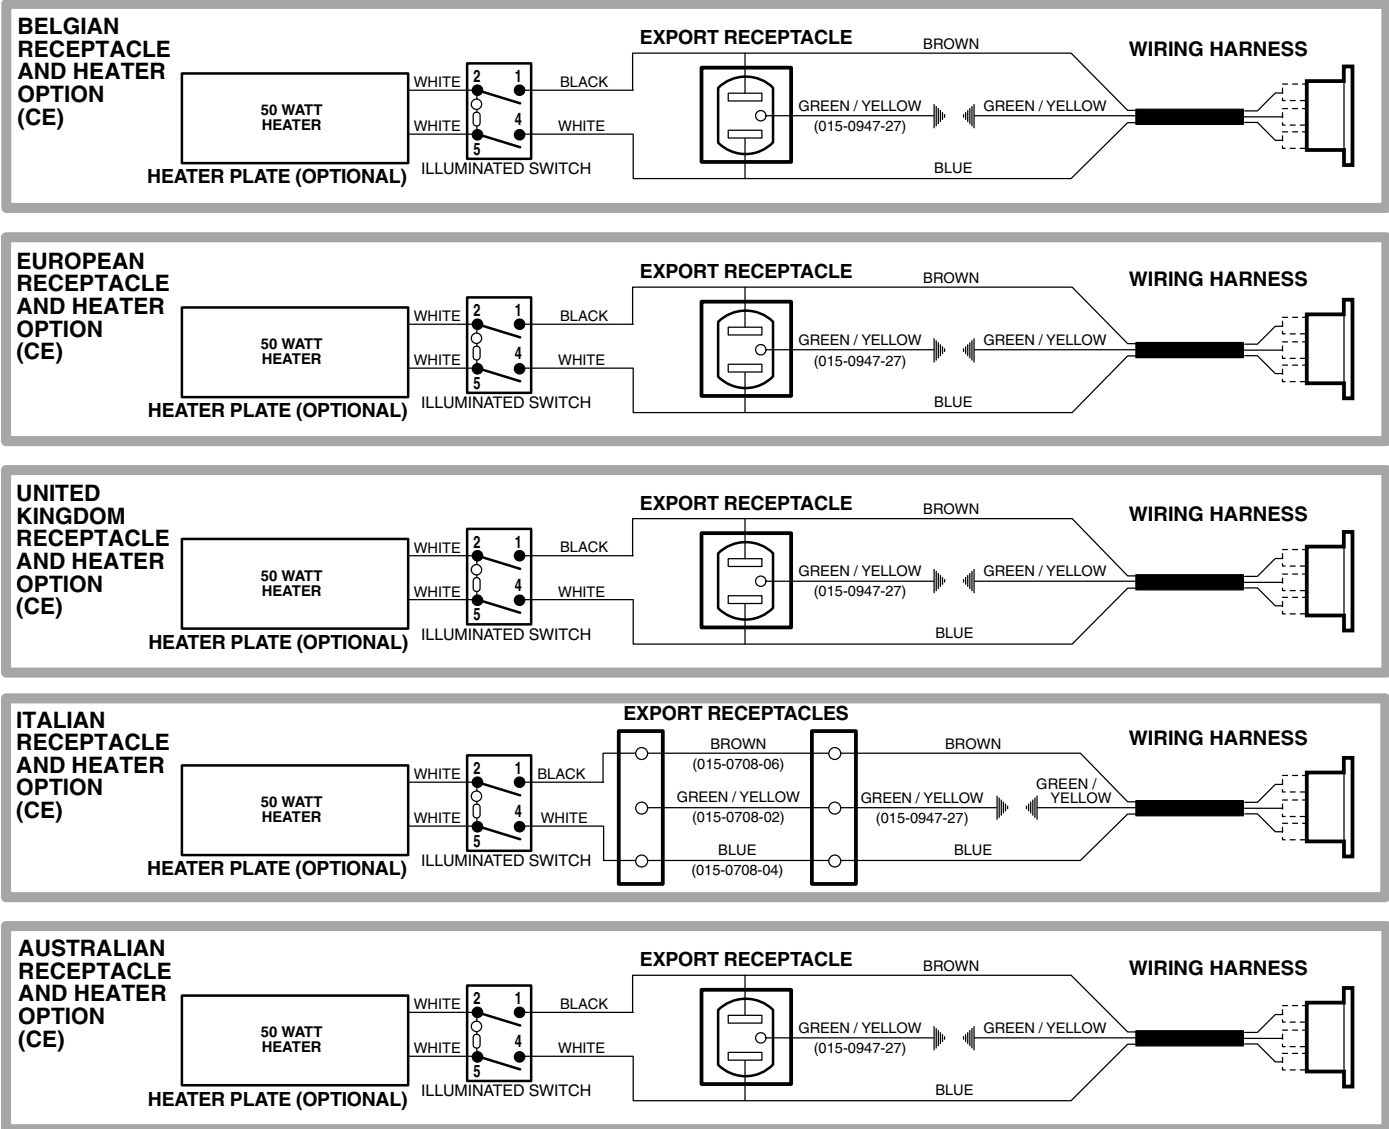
BELGIAN RECEPTACLE AND HEATER OPTION (CE)

50 WATT HEATER

HEATER PLATE (OPTIONAL)

WHITE
WHITE
2
1
4
5
ILLUMINATED SWITCH

BLACK
WHITE

EXPORT RECEPTACLE

BROWN
GREEN / YELLOW
(015-0947-27)
GREEN / YELLOW
BLUE

WIRING HARNESS

EUROPEAN RECEPTACLE AND HEATER OPTION (CE)

50 WATT HEATER

HEATER PLATE (OPTIONAL)

WHITE
WHITE
2
1
4
5
ILLUMINATED SWITCH

BLACK
WHITE

EXPORT RECEPTACLE

BROWN
GREEN / YELLOW
(015-0947-27)
GREEN / YELLOW
BLUE

WIRING HARNESS

UNITED KINGDOM RECEPTACLE AND HEATER OPTION (CE)

50 WATT HEATER

HEATER PLATE (OPTIONAL)

WHITE
WHITE
2
1
4
5
ILLUMINATED SWITCH

BLACK
WHITE

EXPORT RECEPTACLE

BROWN
GREEN / YELLOW
(015-0947-27)
GREEN / YELLOW
BLUE

WIRING HARNESS

ITALIAN RECEPTACLE AND HEATER OPTION (CE)

50 WATT HEATER

HEATER PLATE (OPTIONAL)

WHITE
WHITE
2
1
4
5
ILLUMINATED SWITCH

BLACK
WHITE

EXPORT RECEPTACLES

BROWN
(015-0708-06)
GREEN / YELLOW
(015-0708-02)
BLUE
(015-0708-04)
BROWN
GREEN / YELLOW
(015-0947-27)
GREEN / YELLOW
BLUE

WIRING HARNESS

AUSTRALIAN RECEPTACLE AND HEATER OPTION (CE)

50 WATT HEATER

HEATER PLATE (OPTIONAL)

WHITE
WHITE
2
1
4
5
ILLUMINATED SWITCH

BLACK
WHITE

EXPORT RECEPTACLE

BROWN
GREEN / YELLOW
(015-0947-27)
GREEN / YELLOW
BLUE

WIRING HARNESS